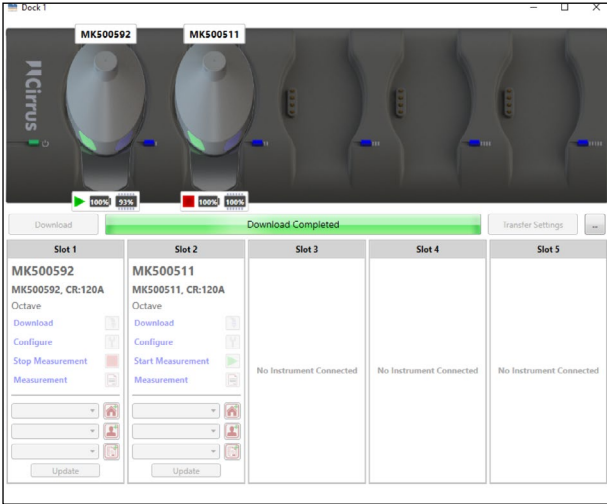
Dock 1

MK500592
MK500511
Cirrus
100% 93%
100% 100%

Download
Download Completed
Transfer Settings
...

| Slot 1 | Slot 2 | Slot 3 | Slot 4 | Slot 5 |
|---|---|---|---|---|
| MK500592<br>MK500592, CR:120A<br>Octave<br>Download<br>Configure<br>Stop Measurement<br>Measurement<br>Update | MK500511<br>MK500511, CR:120A<br>Octave<br>Download<br>Configure<br>Start Measurement<br>Measurement<br>Update | No Instrument Connected | No Instrument Connected | No Instrument Connected |